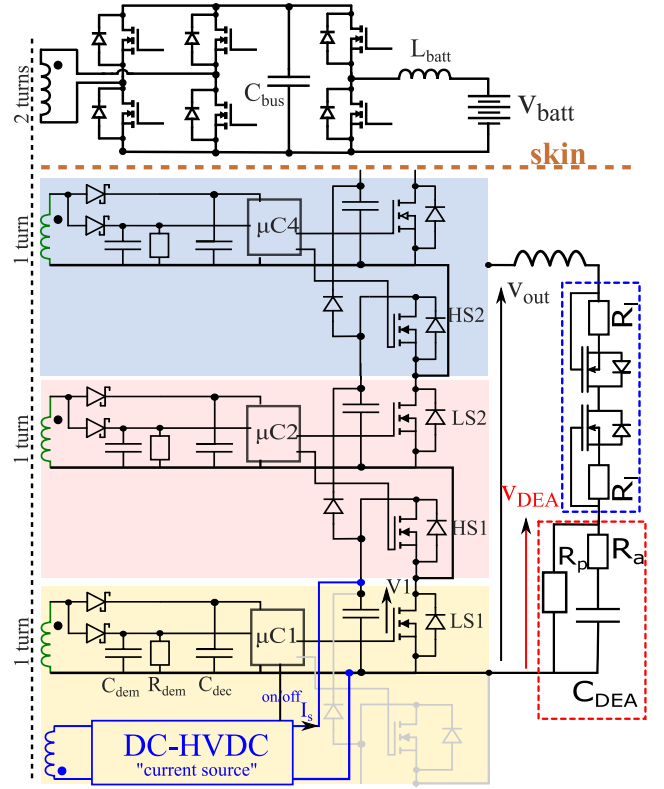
2 turns

$L_{batt}$

$C_{bus}$

$V_{batt}$

skin

1 turn

μC4

HS2

$V_{out}$

$R_l$

1 turn

μC2

LS2

$V_{DEA}$

$R_l$

HS1

$R_p$

$R_a$

1 turn

V1

μC1

LS1

$C_{dem}$ $R_{dem}$ $C_{dec}$

$C_{DEA}$

on/off

$I_s$

DC-HVDC

"current source"